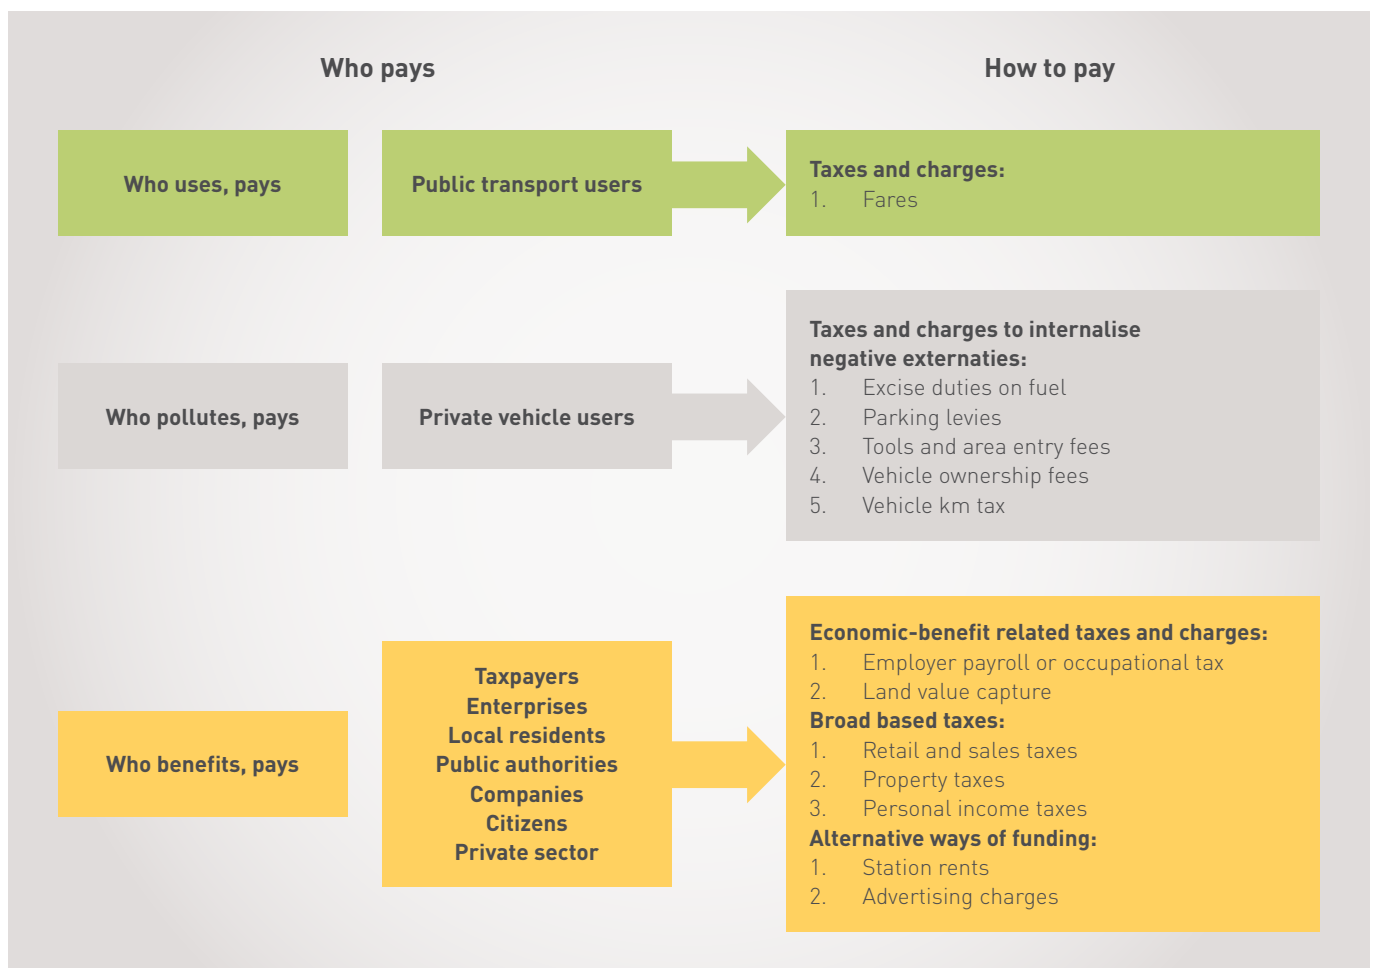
Who pays

How to pay

Who uses, pays

Public transport users

Taxes and charges:
1. Fares

Who pollutes, pays

Private vehicle users

Taxes and charges to internalise negative externaties:
1. Excise duties on fuel
2. Parking levies
3. Tools and area entry fees
4. Vehicle ownership fees
5. Vehicle km tax

Who benefits, pays

Taxpayers
Enterprises
Local residents
Public authorities
Companies
Citizens
Private sector

Economic-benefit related taxes and charges:
1. Employer payroll or occupational tax
2. Land value capture
Broad based taxes:
1. Retail and sales taxes
2. Property taxes
3. Personal income taxes
Alternative ways of funding:
1. Station rents
2. Advertising charges